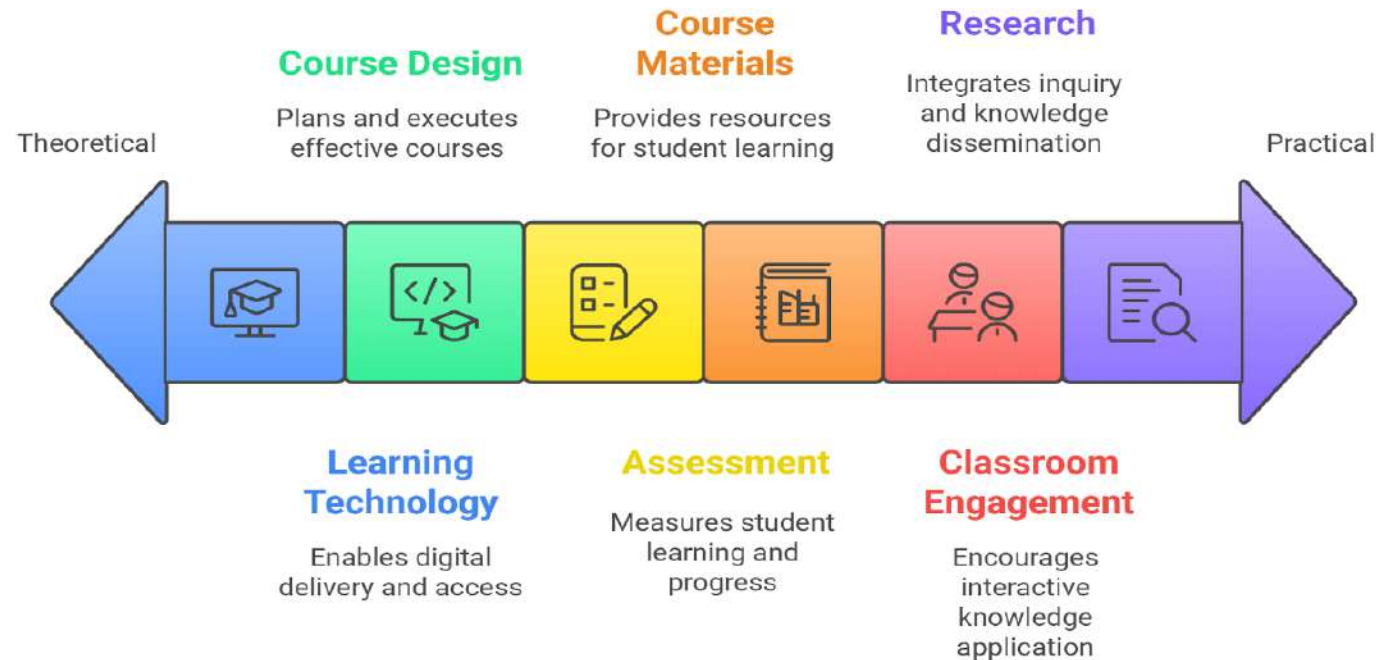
Theoretical

Course Design

Plans and executes effective courses

Course Materials

Provides resources for student learning

Research

Integrates inquiry and knowledge dissemination

Practical

Learning Technology

Enables digital delivery and access

Assessment

Measures student learning and progress

Classroom Engagement

Encourages interactive knowledge application